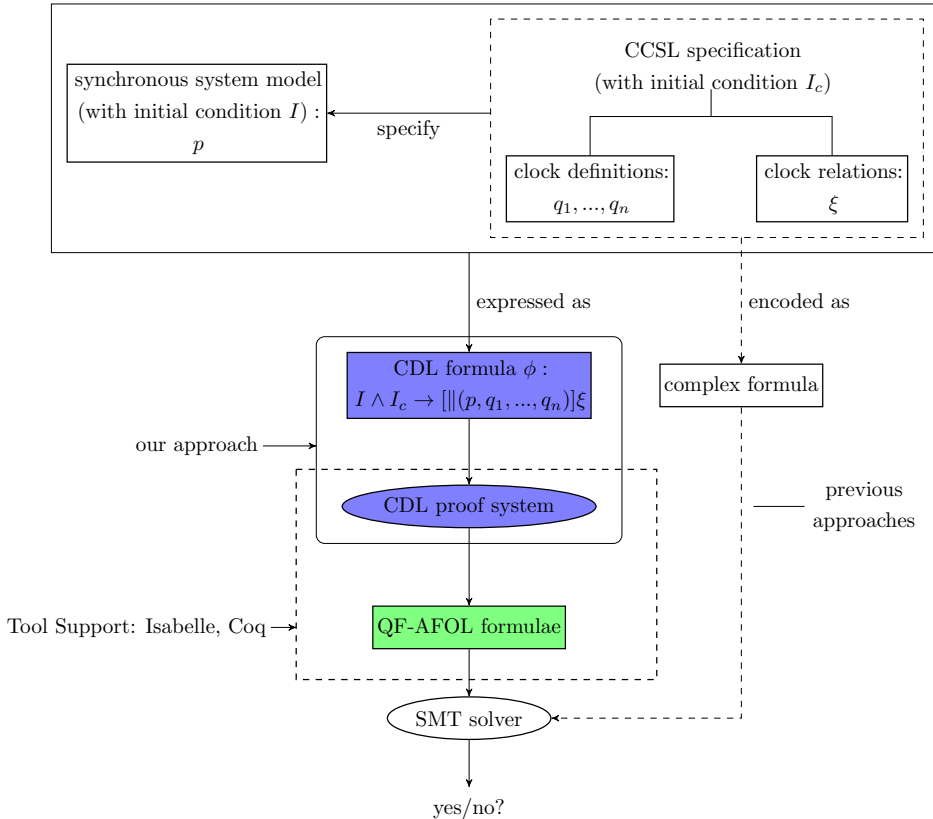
synchronous system model (with initial condition $I$) : $p$

specify

CCSL specification (with initial condition $I_c$)

clock definitions: $q_1, ..., q_n$

clock relations: $\xi$

expressed as

encoded as

CDL formula $\phi$ : $I \wedge I_c \rightarrow [\|(p, q_1, ..., q_n)]\xi$

complex formula

our approach

CDL proof system

previous approaches

Tool Support: Isabelle, Coq

QF-AFOL formulae

SMT solver

yes/no?